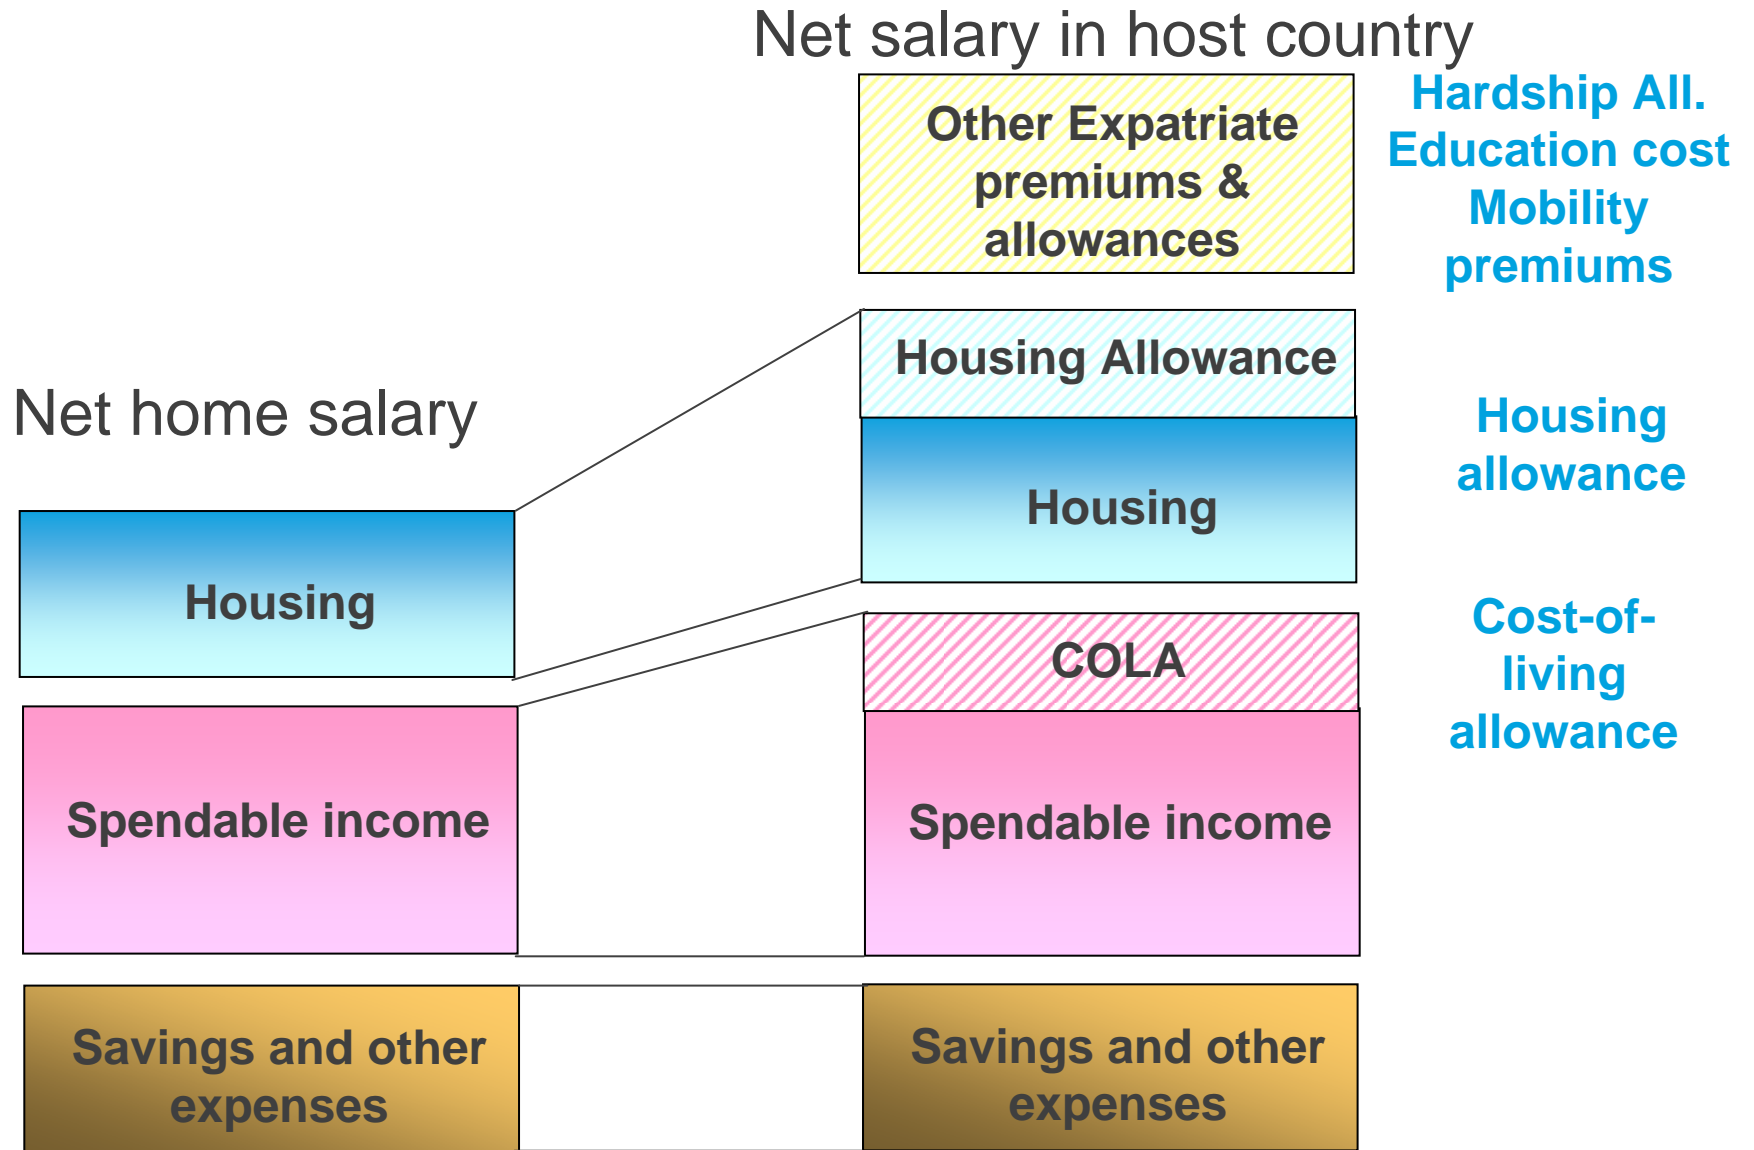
Net salary in host country

Other Expatriate premiums & allowances

Hardship All.
Education cost
Mobility premiums

Housing Allowance

Net home salary

Housing

Housing

Housing allowance

COLA

Cost-of-living allowance

Spendable income

Spendable income

Savings and other expenses

Savings and other expenses